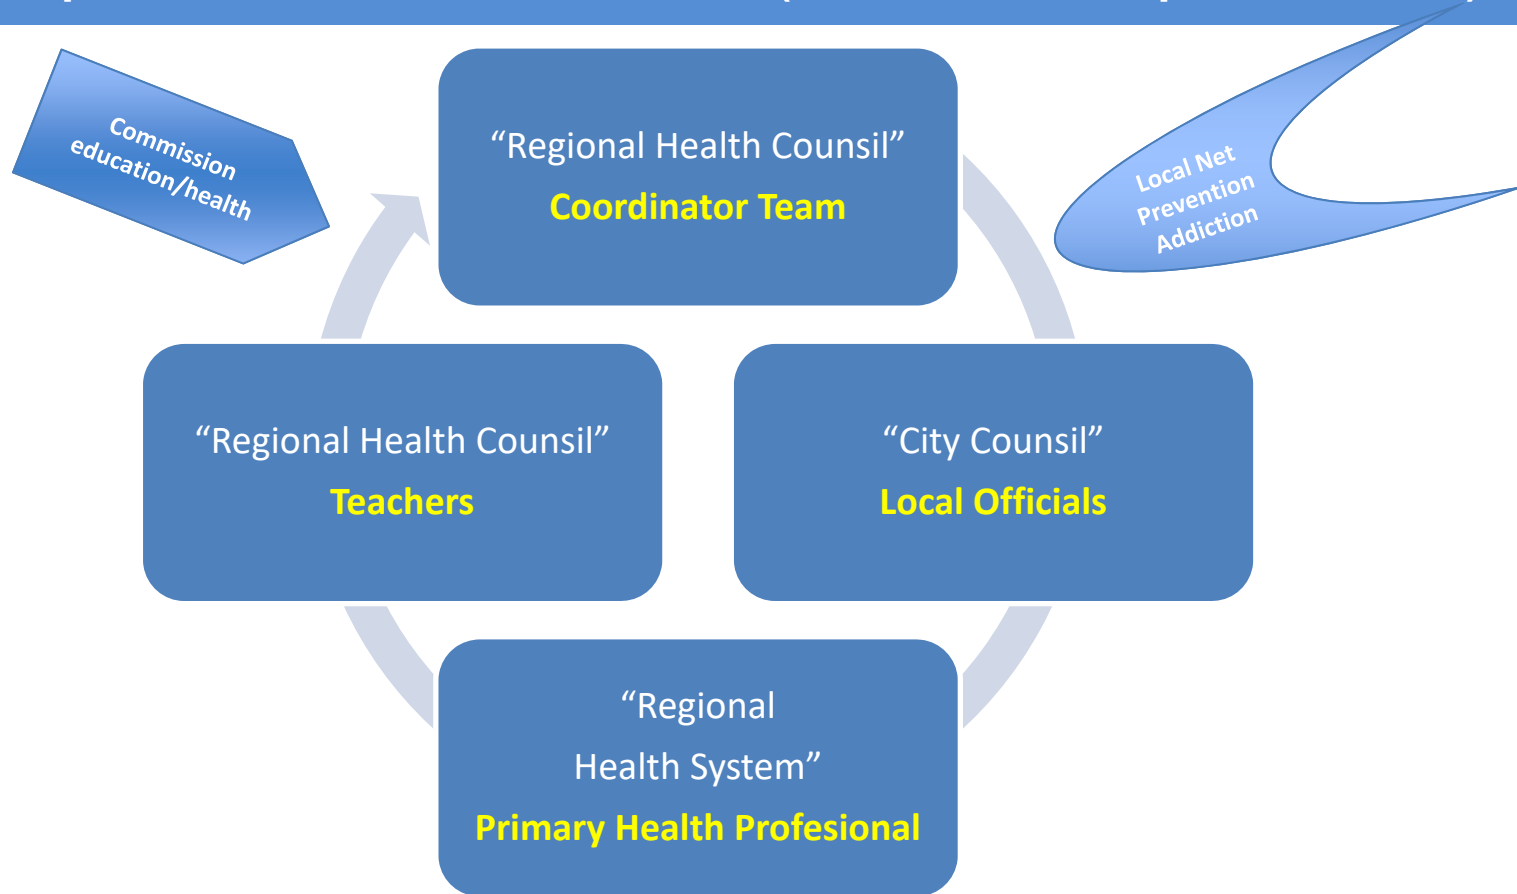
Commission education/health

“Regional Health Counsil”
Coordinator Team

Local Net Prevention Addiction

“Regional Health Counsil”
Teachers

“City Counsil”
Local Officials

“Regional Health System”
Primary Health Profesional